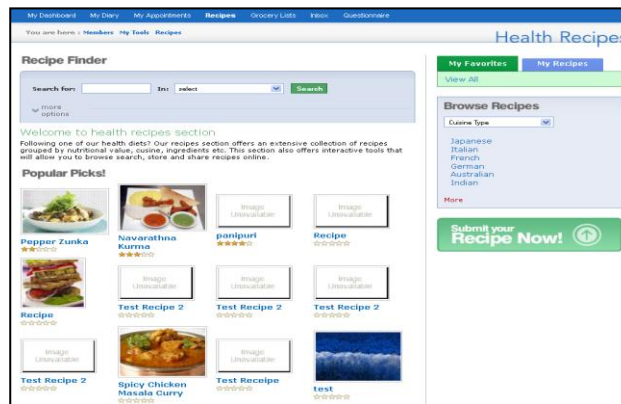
My Dashboard My Diary My Appointments Recipes Grocery Lists Inbox Questionnaire

You are here : Members My Tools Recipes

Health Recipes

Recipe Finder

Search for: In: select Search

more options

Welcome to health recipes section

Following one of our health diets? Our recipes section offers an extensive collection of recipes grouped by nutritional value, cuisine, ingredients etc. This section also offers interactive tools that will allow you to browse search, store and share recipes online.

Popular Picks!

Pepper Zunka

Navarathna Kurma

Image Unavailable

panipuri

Image Unavailable

Recipe

Image Unavailable

Recipe

Image Unavailable

Test Recipe 2

Image Unavailable

Test Recipe 2

Image Unavailable

Test Recipe 2

Image Unavailable

Test Recipe 2

Spicy Chicken Masala Curry

Image Unavailable

Test Receipe

test

My Favorites My Recipes

View All

Browse Recipes

Cuisine Type

Japanese
Italian
French
German
Australian
Indian

More

Submit your Recipe Now!